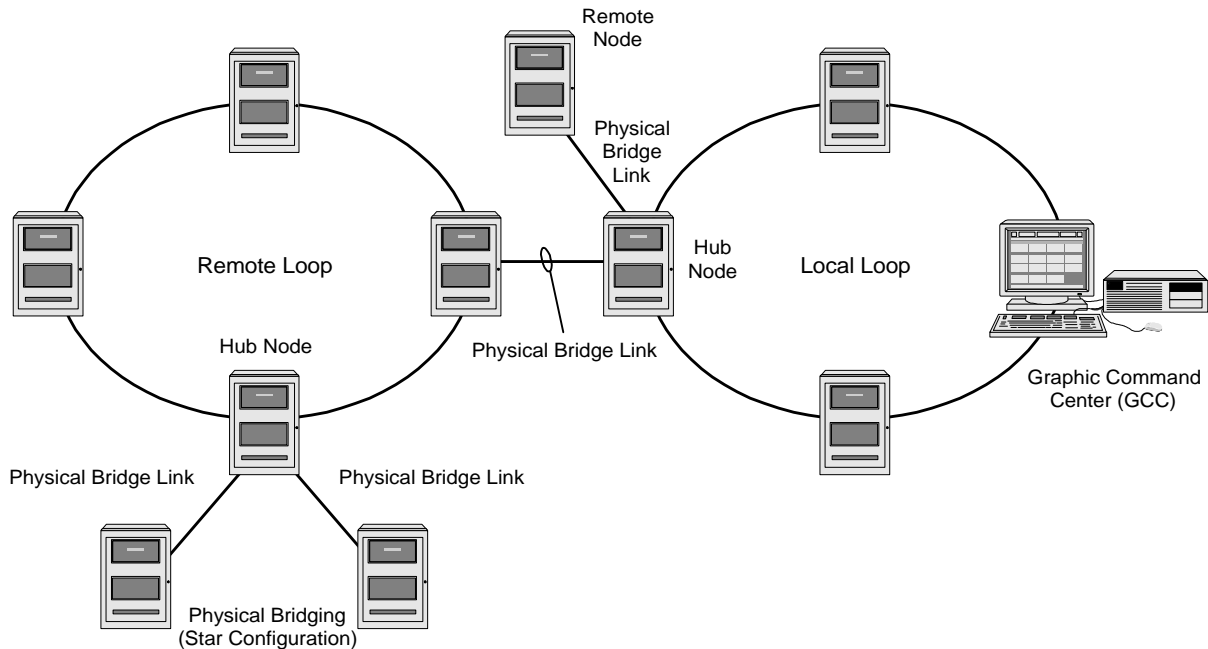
Remote Node

Physical Bridge Link

Remote Loop

Hub Node

Local Loop

Physical Bridge Link

Hub Node

Graphic Command Center (GCC)

Physical Bridge Link

Physical Bridge Link

Physical Bridging (Star Configuration)